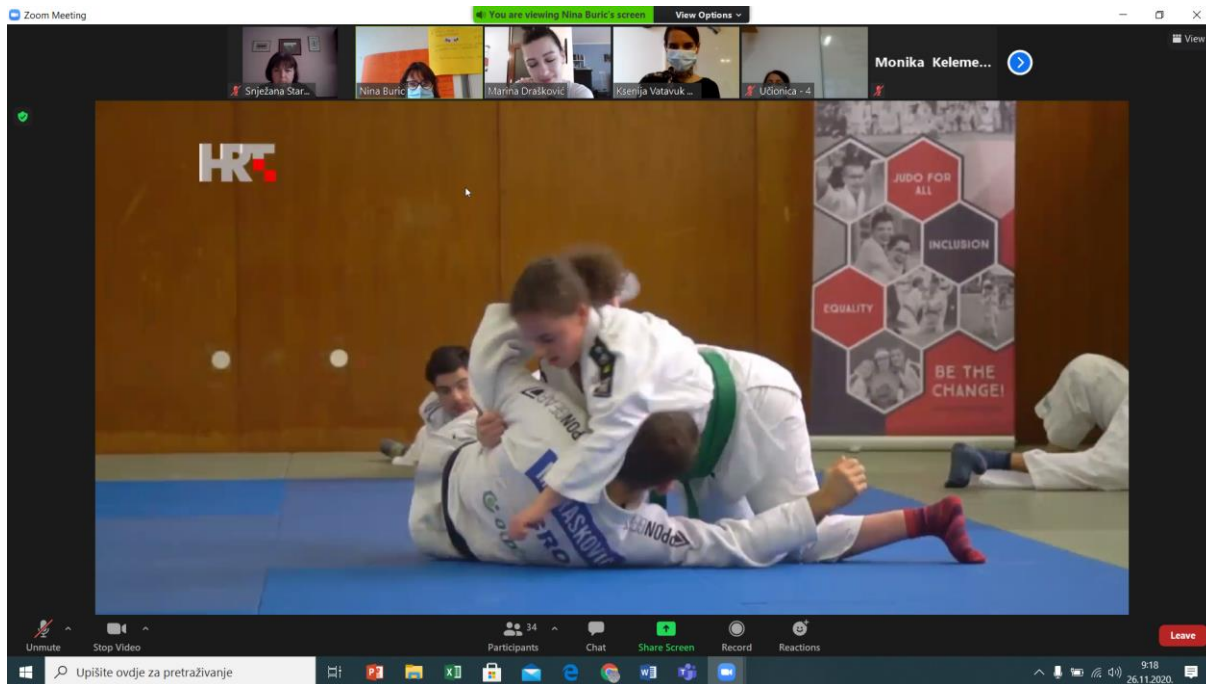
Zoom Meeting
You are viewing Nina Buric's screen View Options
View
Snježana Star...
Nina Buric
Marina Drašković
Ksenija Vatavuk ...
Učionica - 4
Monika Keleme...

HRT

JUDO FOR ALL
INCLUSION
EQUALITY
BE THE CHANGE!

PONGRAC
LASKOVIĆ
CROATIA
PONGRAC

Unmute
Stop Video
34
Participants
Chat
Share Screen
Record
Reactions
Leave

Upišite ovdje za pretraživanje
9:18
26.11.2020.